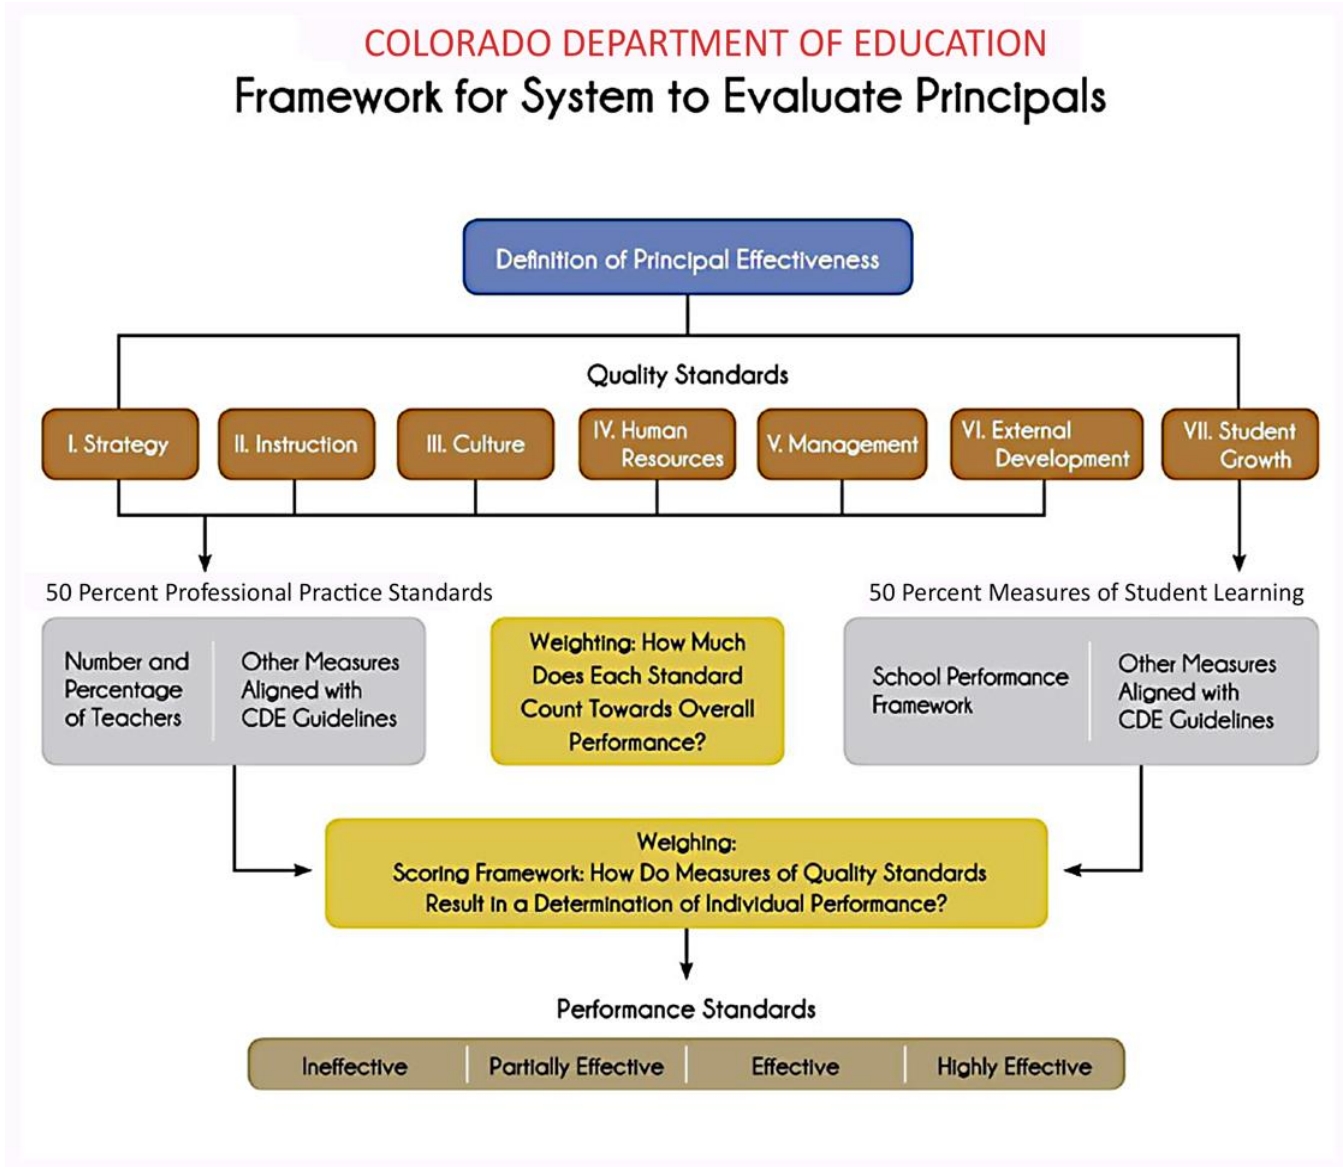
COLORADO DEPARTMENT OF EDUCATION

Framework for System to Evaluate Principals

Definition of Principal Effectiveness

Quality Standards

I. Strategy

II. Instruction

III. Culture

IV. Human Resources

V. Management

VI. External Development

VII. Student Growth

50 Percent Professional Practice Standards

Number and Percentage of Teachers

Other Measures Aligned with CDE Guidelines

Weighting: How Much Does Each Standard Count Towards Overall Performance?

50 Percent Measures of Student Learning

School Performance Framework

Other Measures Aligned with CDE Guidelines

Weighing:
Scoring Framework: How Do Measures of Quality Standards Result in a Determination of Individual Performance?

Performance Standards

| Ineffective | Partially Effective | Effective | Highly Effective |
|---|---|---|---|